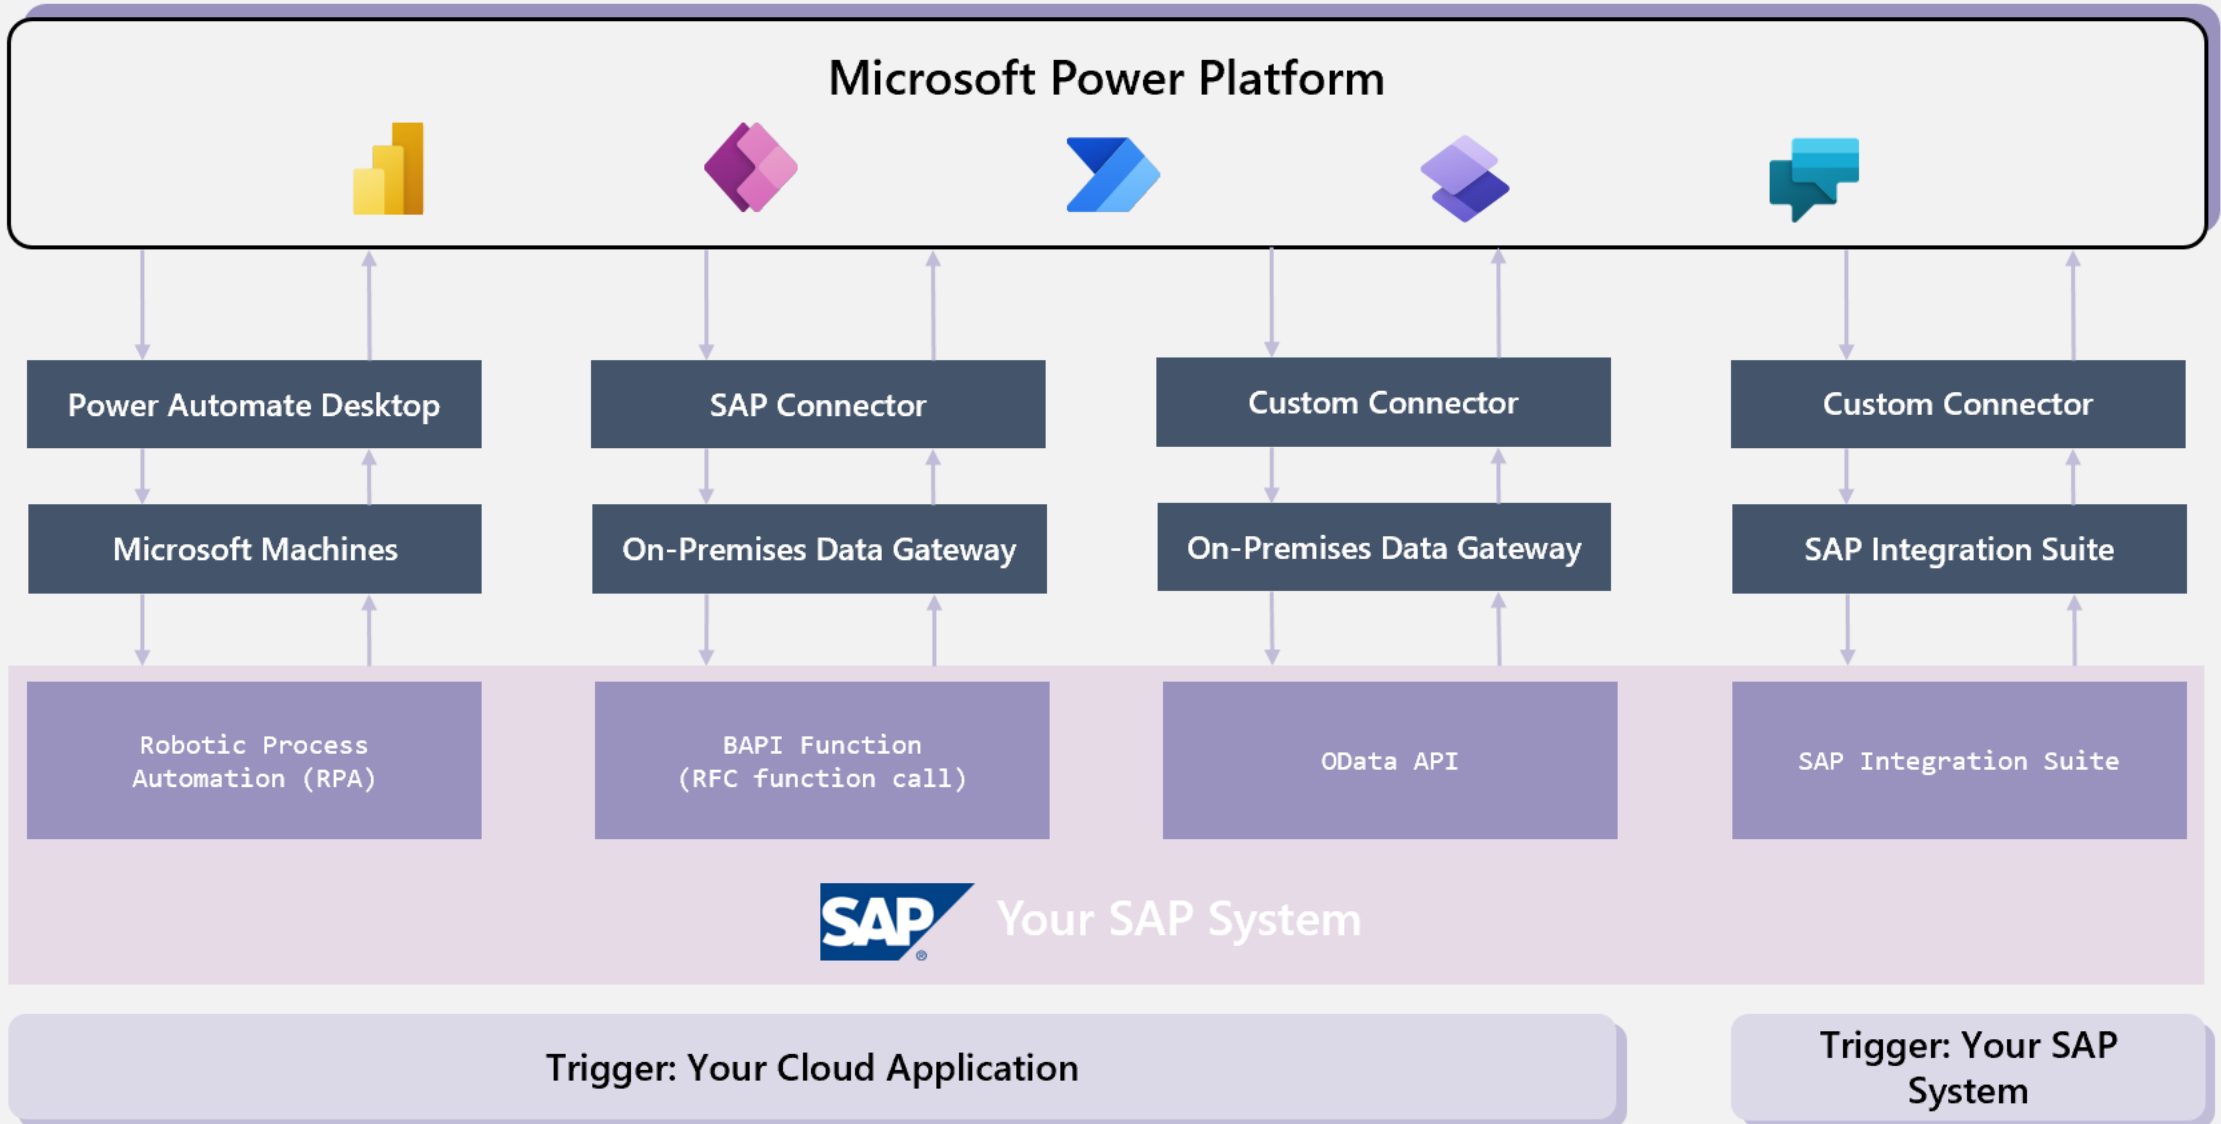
Microsoft Power Platform

Power Automate Desktop

Microsoft Machines

Robotic Process Automation (RPA)

SAP Connector

On-Premises Data Gateway

BAPI Function (RFC function call)

Custom Connector

On-Premises Data Gateway

OData API

Custom Connector

SAP Integration Suite

SAP Integration Suite

SAP Your SAP System

Trigger: Your Cloud Application

Trigger: Your SAP System